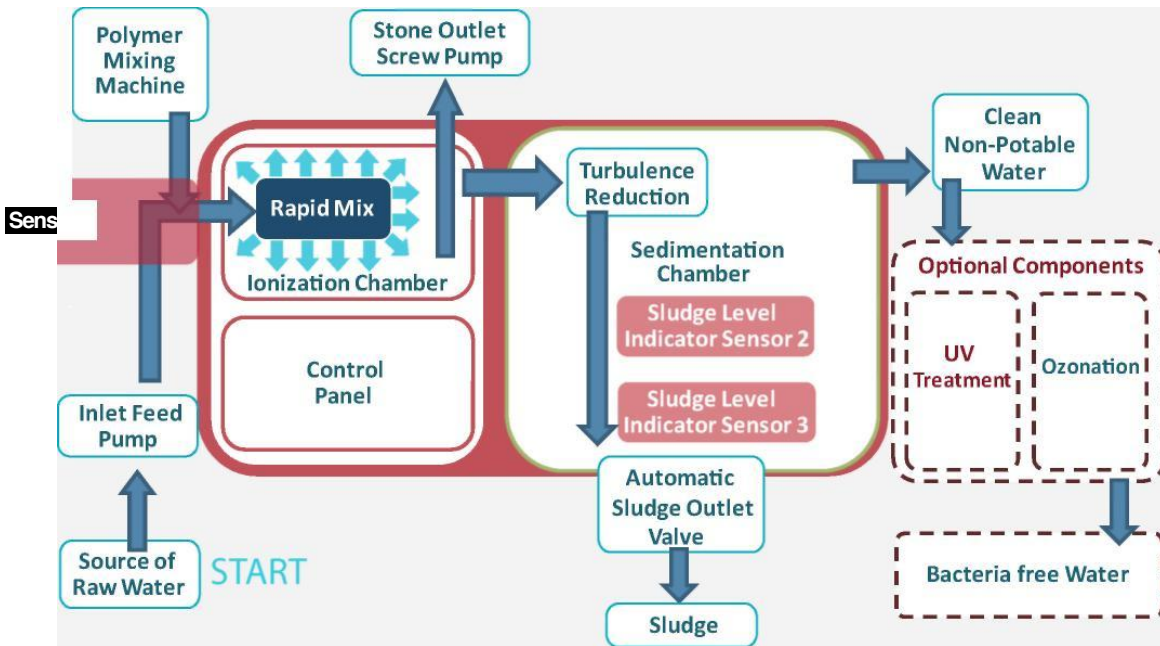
Polymer Mixing Machine

Stone Outlet Screw Pump

Clean Non-Potable Water

Sens

Rapid Mix

Ionization Chamber

Turbulence Reduction

Sedimentation Chamber

Sludge Level Indicator Sensor 2

Sludge Level Indicator Sensor 3

Optional Components

UV Treatment

Ozonation

Control Panel

Inlet Feed Pump

Automatic Sludge Outlet Valve

Source of Raw Water

START

Bacteria free Water

Sludge